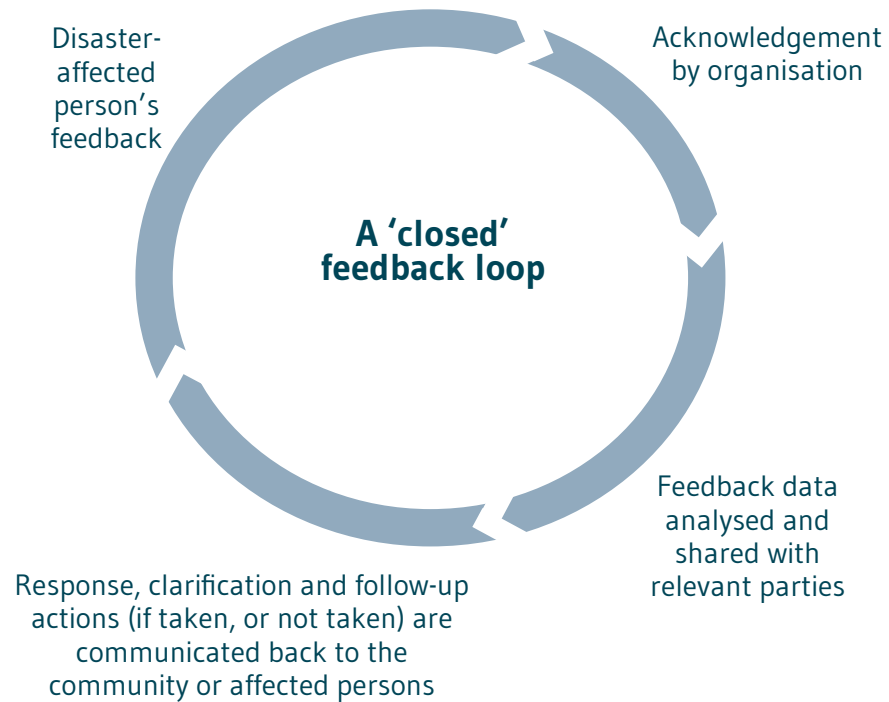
Disaster-affected person's feedback

Acknowledgement by organisation

A 'closed' feedback loop

Feedback data analysed and shared with relevant parties

Response, clarification and follow-up actions (if taken, or not taken) are communicated back to the community or affected persons